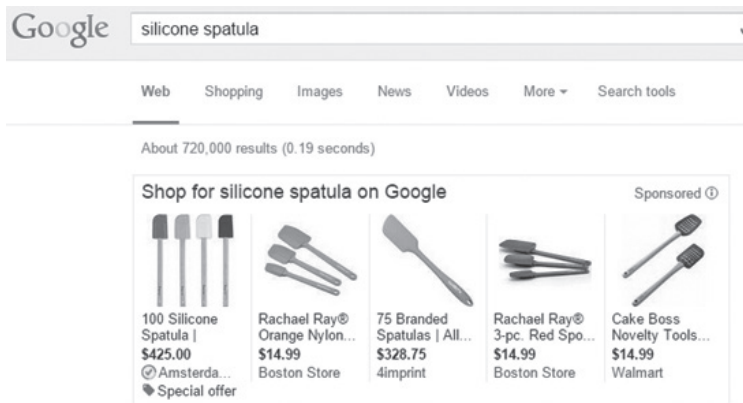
Google silicone spatula

Web Shopping Images News Videos More ▾ Search tools

About 720,000 results (0.19 seconds)

Shop for silicone spatula on Google Sponsored ⓘ

100 Silicone Spatula | $425.00 Amsterda... Special offer

Rachael Ray® Orange Nylon... $14.99 Boston Store

75 Branded Spatulas | All... $328.75 4imprint

Rachael Ray® 3-pc. Red Spo... $14.99 Boston Store

Cake Boss Novelty Tools... $14.99 Walmart